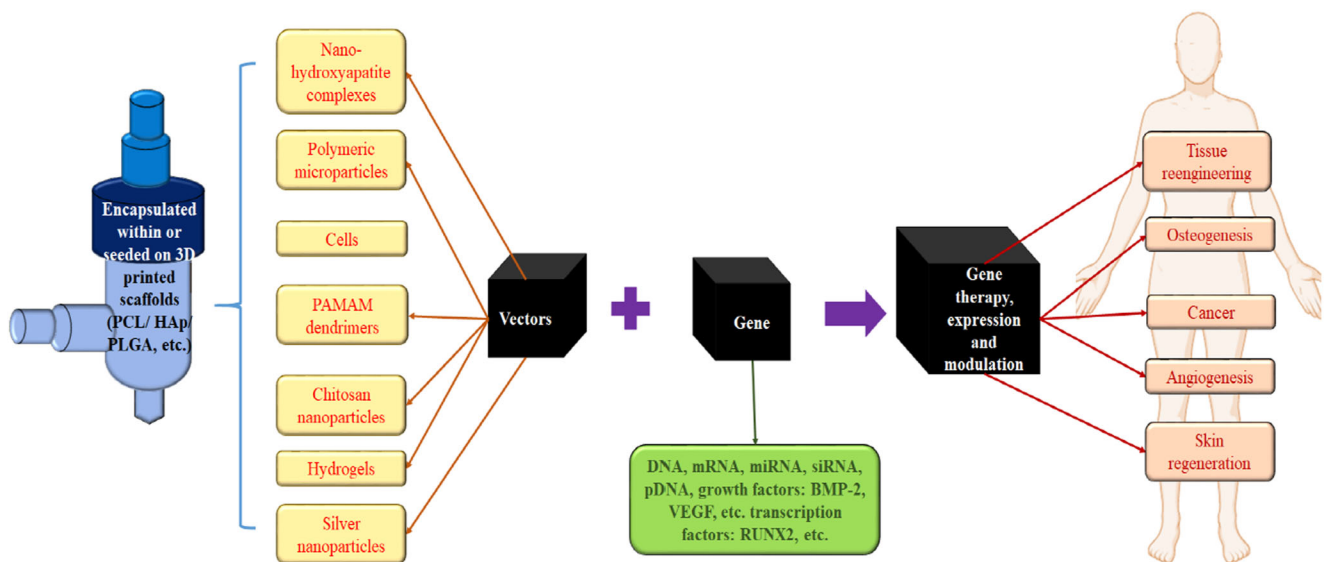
Encapsulated within or seeded on 3D printed scaffolds (PCL/ HAp/ PLGA, etc.)

Nano-hydroxyapatite complexes

Polymeric microparticles

Cells

PAMAM dendrimers

Chitosan nanoparticles

Hydrogels

Silver nanoparticles

Vectors

Gene

DNA, mRNA, miRNA, siRNA, pDNA, growth factors: BMP-2, VEGF, etc. transcription factors: RUNX2, etc.

Gene therapy, expression and modulation

Tissue reengineering

Osteogenesis

Cancer

Angiogenesis

Skin regeneration